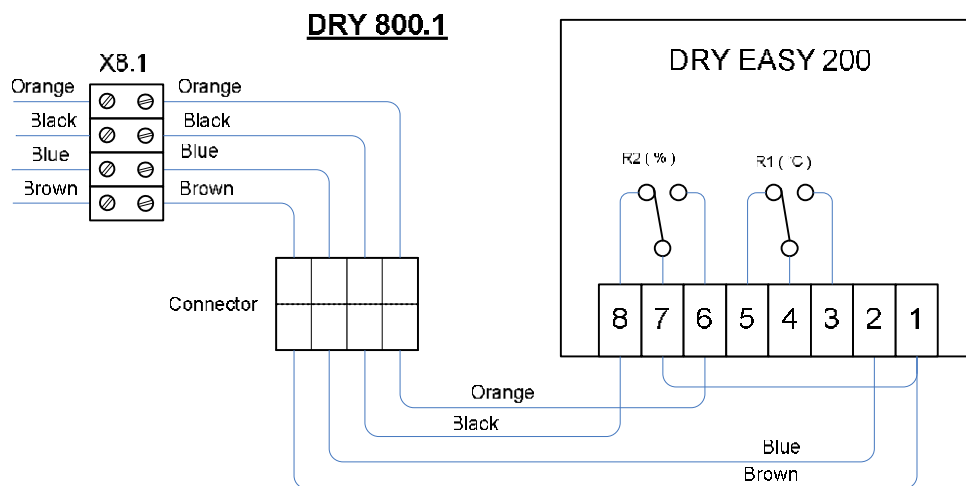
DRY 800.1

X8.1

Orange
Black
Blue
Brown

Orange
Black
Blue
Brown

Connector

DRY EASY 200

R2 ( % )

R1 ( °C )

| 8 | 7 | 6 | 5 | 4 | 3 | 2 | 1 |
|---|---|---|---|---|---|---|---|

Orange
Black
Blue
Brown